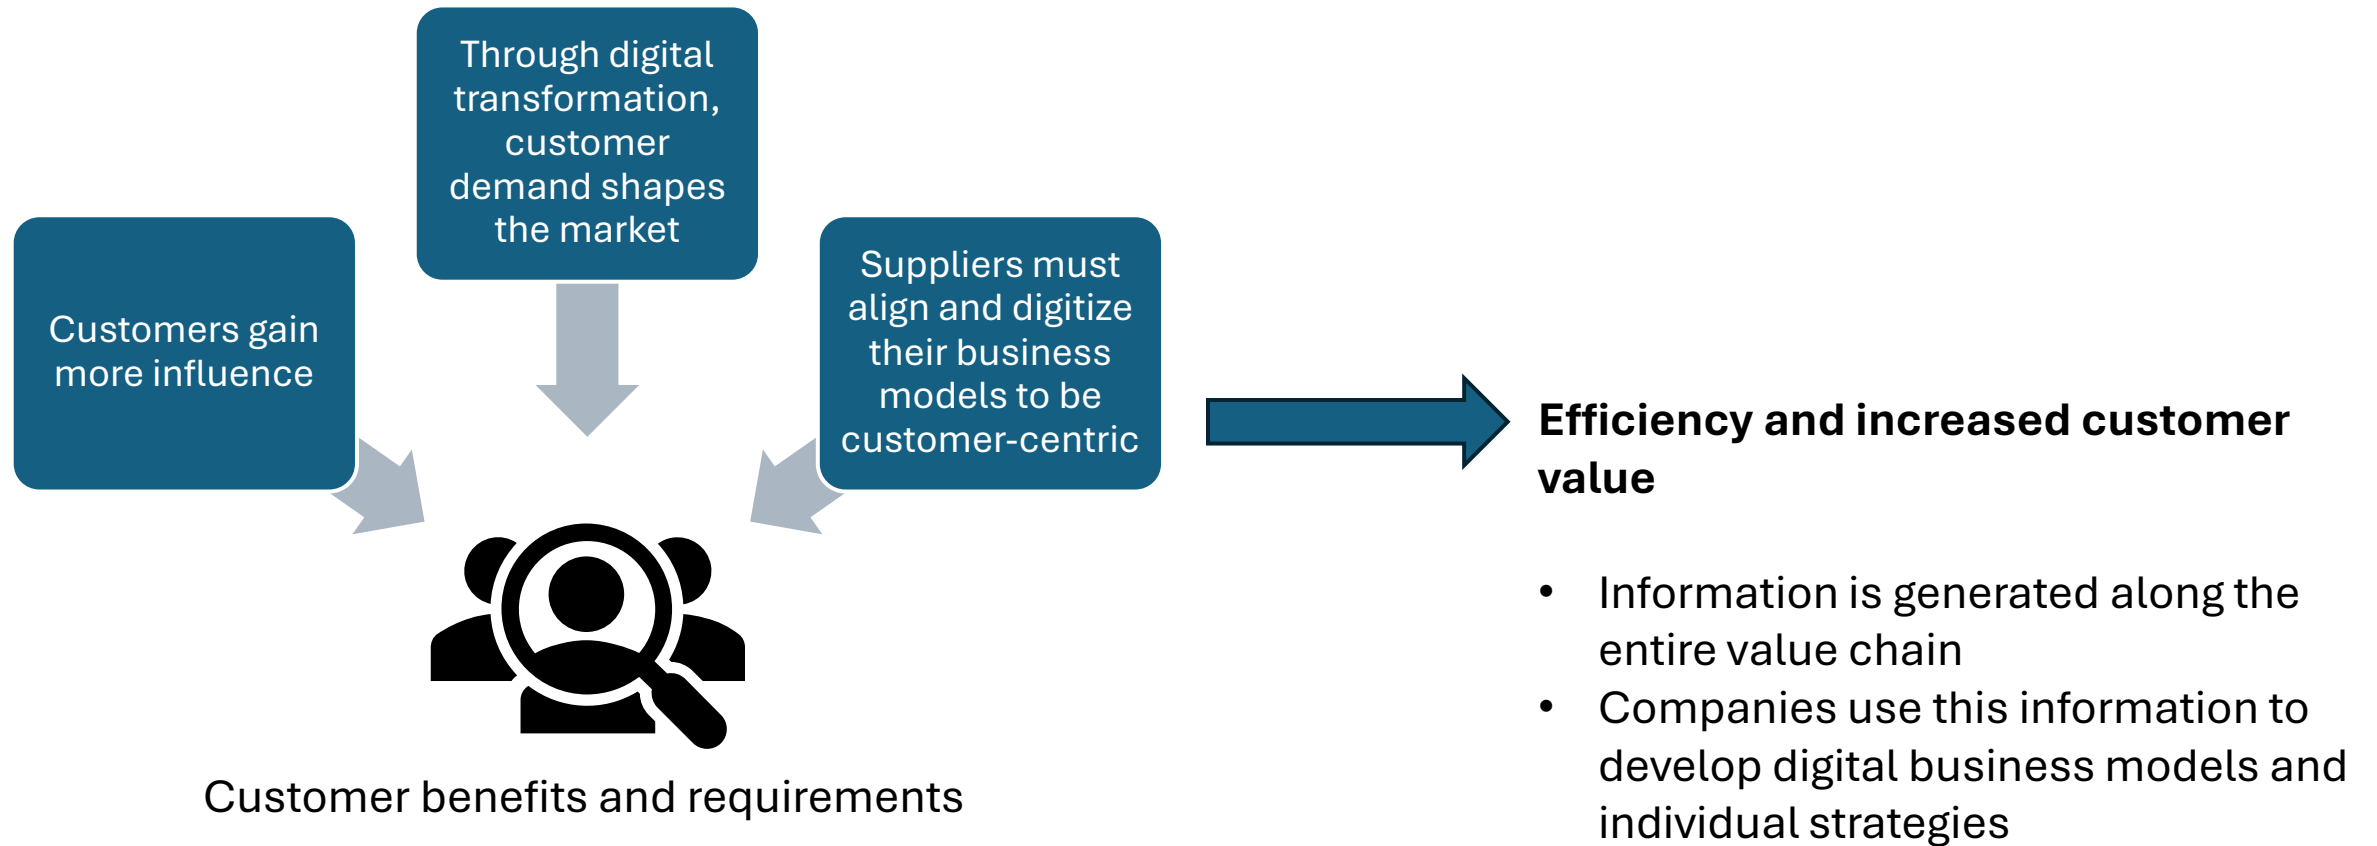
Through digital transformation, customer demand shapes the market

Customers gain more influence

Suppliers must align and digitize their business models to be customer-centric

Customer benefits and requirements

**Efficiency and increased customer value**

- Information is generated along the entire value chain
- Companies use this information to develop digital business models and individual strategies